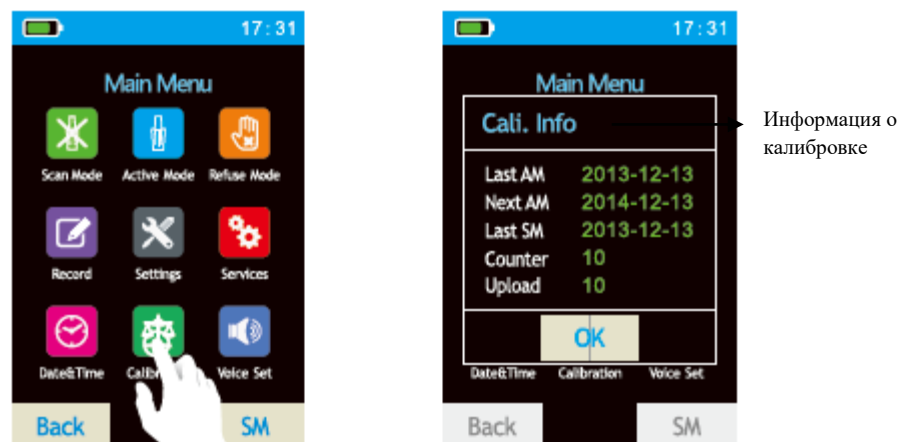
17:31

Main Menu

Scan Mode
Active Mode
Refuse Mode
Record
Settings
Services
Date&Time
Calibr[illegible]
Voice Set

Back
SM

17:31

Main Menu

Cali. Info

Last AM 2013-12-13
Next AM 2014-12-13
Last SM 2013-12-13
Counter 10
Upload 10

OK

Date&Time Calibration Voice Set

Back
SM

Информация о калибровке